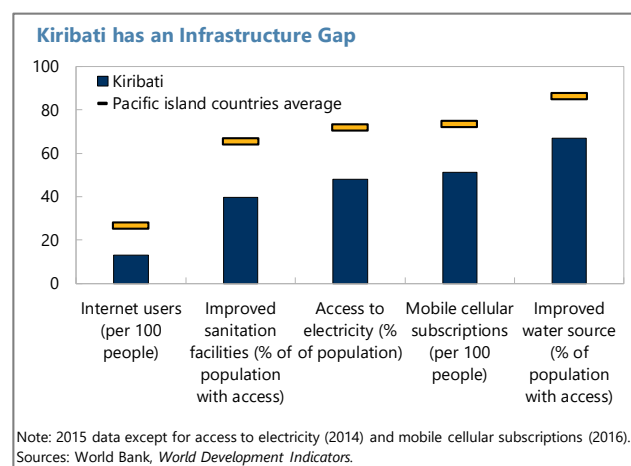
Kiribati has an Infrastructure Gap

100
80
60
40
20
0

Kiribati
Pacific island countries average

Internet users (per 100 people)
Improved sanitation facilities (% of population with access)
Access to electricity (% of population)
Mobile cellular subscriptions (per 100 people)
Improved water source (% of population with access)

Note: 2015 data except for access to electricity (2014) and mobile cellular subscriptions (2016).
Sources: World Bank, *World Development Indicators*.